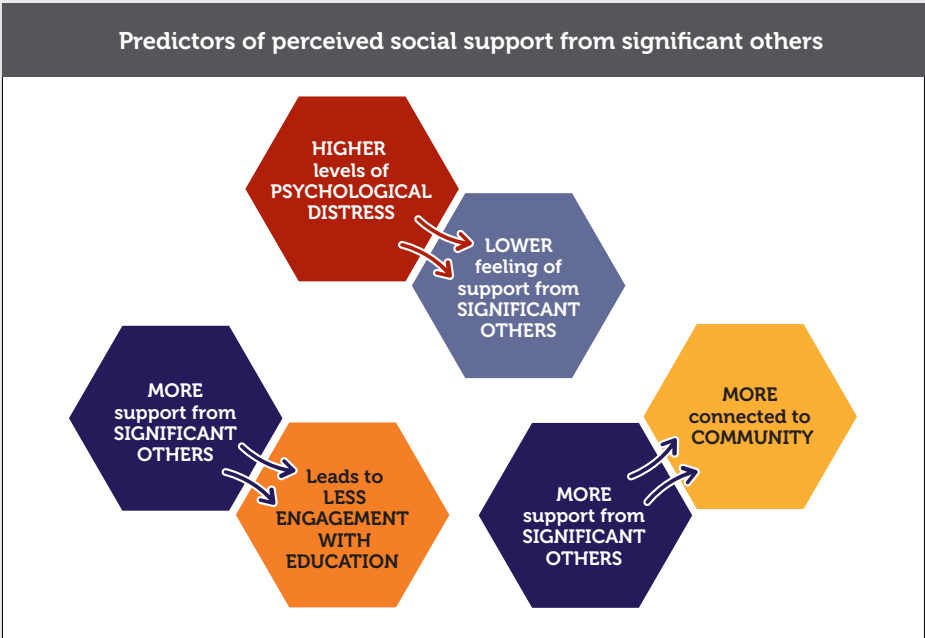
Predictors of perceived social support from significant others

HIGHER levels of PSYCHOLOGICAL DISTRESS

LOWER feeling of support from SIGNIFICANT OTHERS

MORE support from SIGNIFICANT OTHERS

Leads to LESS ENGAGEMENT WITH EDUCATION

MORE connected to COMMUNITY

MORE support from SIGNIFICANT OTHERS